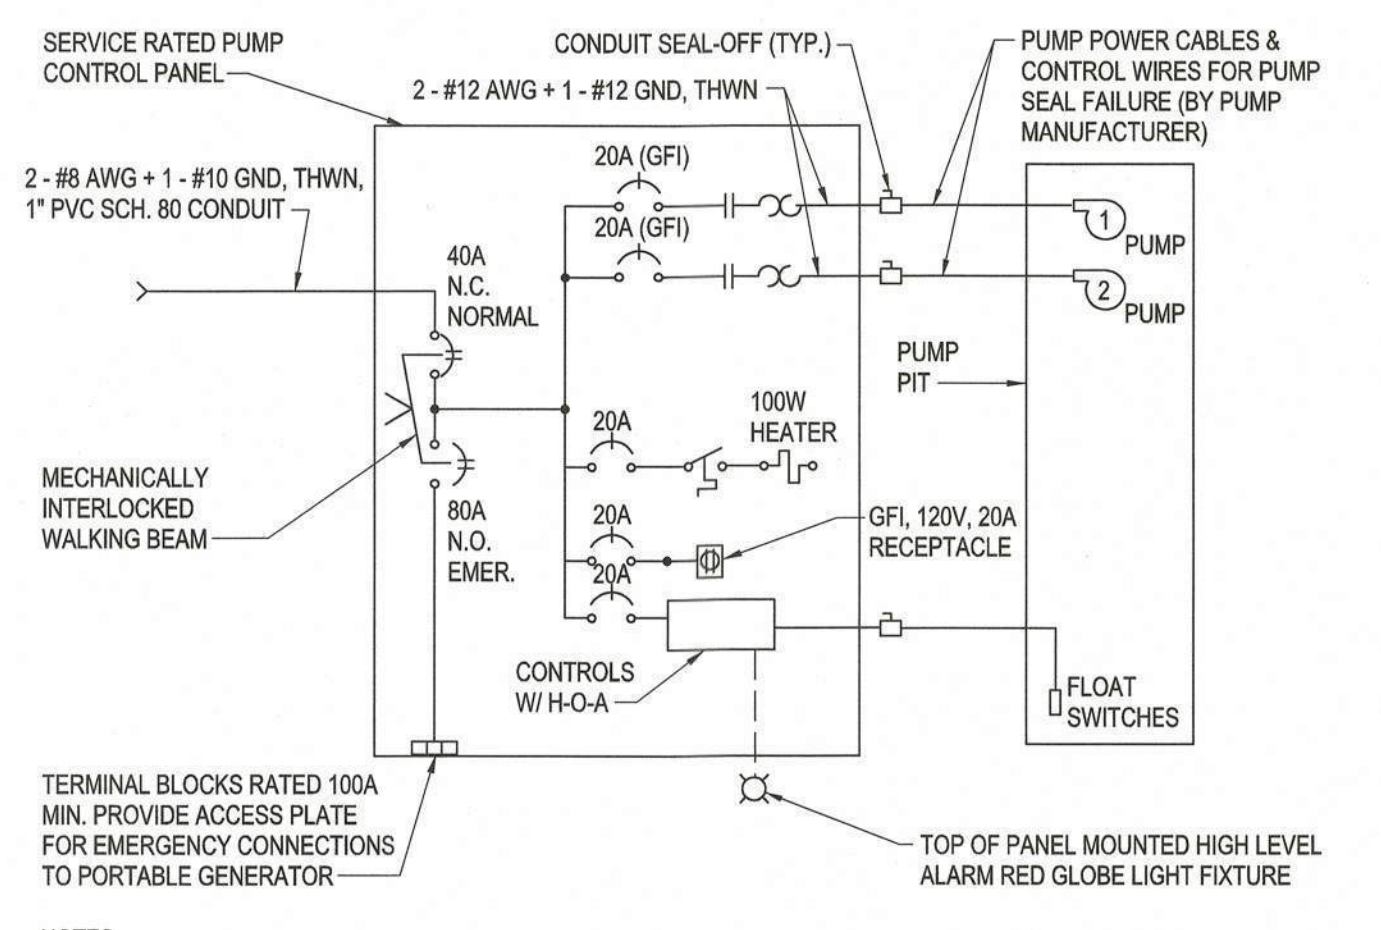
SERVICE RATED PUMP CONTROL PANEL

CONDUIT SEAL-OFF (TYP.)

PUMP POWER CABLES & CONTROL WIRES FOR PUMP SEAL FAILURE (BY PUMP MANUFACTURER)

2 - #12 AWG + 1 - #12 GND, THWN

2 - #8 AWG + 1 - #10 GND, THWN, 1" PVC SCH. 80 CONDUIT

20A (GFI)

20A (GFI)

1 PUMP

2 PUMP

40A N.C. NORMAL

PUMP PIT

100W HEATER

20A

MECHANICALLY INTERLOCKED WALKING BEAM

80A N.O. EMER.

20A

GFI, 120V, 20A RECEPTACLE

20A

CONTROLS W/ H-O-A

FLOAT SWITCHES

TERMINAL BLOCKS RATED 100A MIN. PROVIDE ACCESS PLATE FOR EMERGENCY CONNECTIONS TO PORTABLE GENERATOR

TOP OF PANEL MOUNTED HIGH LEVEL ALARM RED GLOBE LIGHT FIXTURE